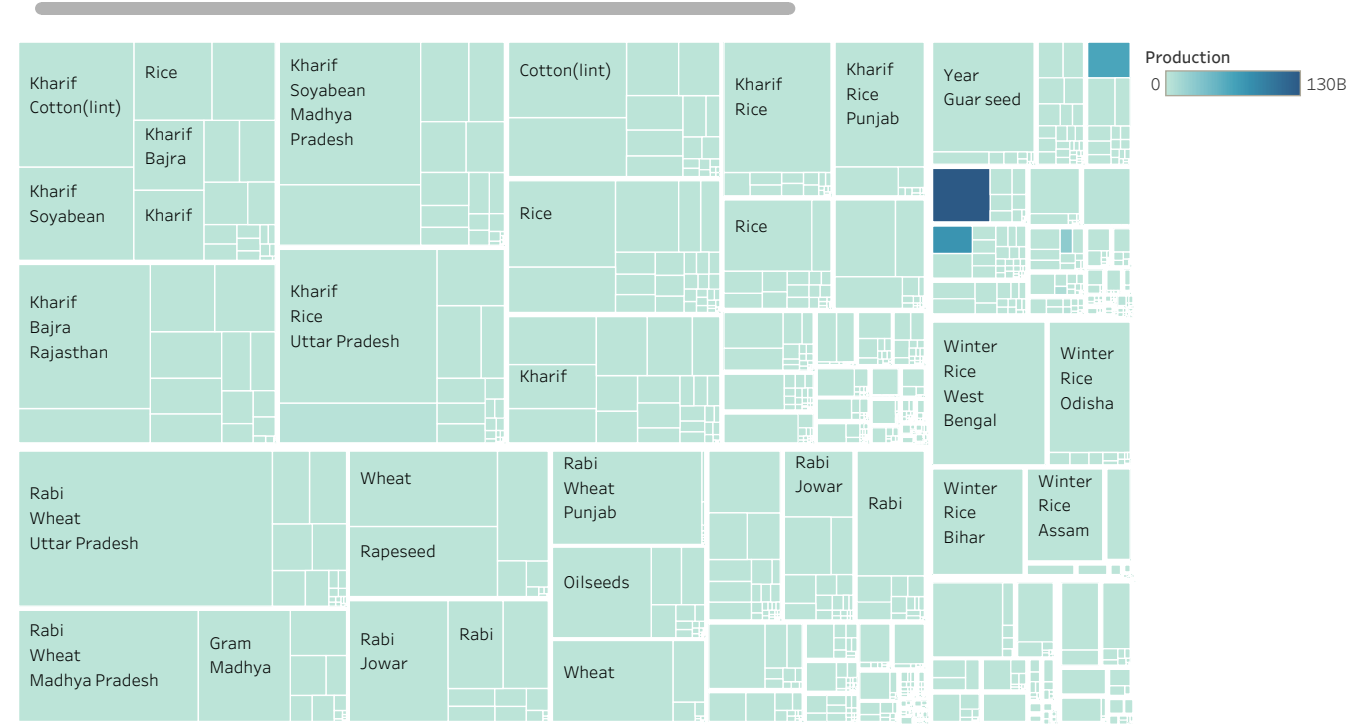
Production
0
130B

Kharif Cotton(lint)
Rice
Kharif Bajra
Kharif Soyabean
Kharif
Kharif Bajra Rajasthan
Kharif Soyabean Madhya Pradesh
Kharif Rice Uttar Pradesh
Cotton(lint)
Rice
Kharif
Kharif Rice
Kharif Rice Punjab
Rice
Year Guar seed
Winter Rice West Bengal
Winter Rice Odisha
Winter Rice Bihar
Winter Rice Assam
Rabi Wheat Uttar Pradesh
Rabi Wheat Madhya Pradesh
Gram Madhya
Wheat
Rapeseed
Rabi Jowar
Rabi
Rabi Wheat Punjab
Oilseeds
Wheat
Rabi Jowar
Rabi